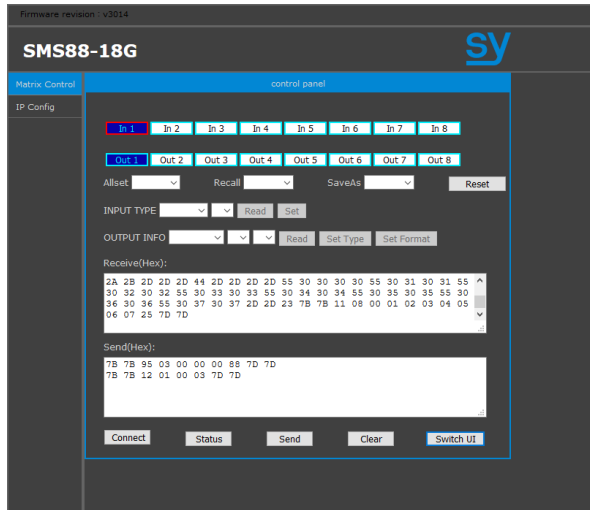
Firmware revision : v3014

SMS88-18G

sy

Matrix Control

IP Config

control panel

In 1 In 2 In 3 In 4 In 5 In 6 In 7 In 8

Out 1 Out 2 Out 3 Out 4 Out 5 Out 6 Out 7 Out 8

Allset Recall SaveAs Reset

INPUT TYPE Read Set

OUTPUT INFO Read Set Type Set Format

Receive(Hex):

2A 2B 2D 2D 2D 44 2D 2D 2D 2D 55 30 30 30 30 55 30 31 30 31 55 30 32 30 32 55 30 33 30 33 55 30 34 30 34 55 30 35 30 35 55 30 36 30 36 55 30 37 30 37 2D 2D 23 7B 7B 11 08 00 01 02 03 04 05 06 07 25 7D 7D

Send(Hex):

7B 7B 95 03 00 00 00 88 7D 7D
7B 7B 12 01 00 03 7D 7D

Connect Status Send Clear Switch UI